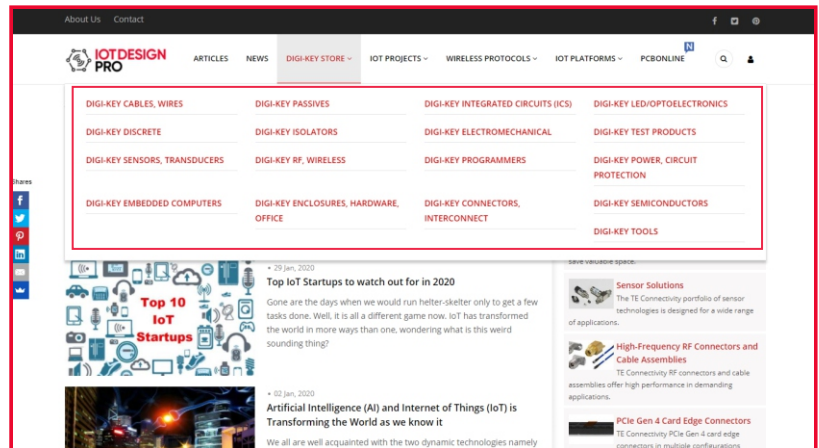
About Us Contact

IOTDESIGN PRO

ARTICLES NEWS DIGI-KEY STORE IOT PROJECTS WIRELESS PROTOCOLS IOT PLATFORMS PCBONLINE

N

DIGI-KEY CABLES, WIRES
DIGI-KEY PASSIVES
DIGI-KEY INTEGRATED CIRCUITS (ICS)
DIGI-KEY LED/OPTOELECTRONICS
DIGI-KEY DISCRETE
DIGI-KEY ISOLATORS
DIGI-KEY ELECTROMECHANICAL
DIGI-KEY TEST PRODUCTS
DIGI-KEY SENSORS, TRANSDUCERS
DIGI-KEY RF, WIRELESS
DIGI-KEY PROGRAMMERS
DIGI-KEY POWER, CIRCUIT PROTECTION
DIGI-KEY EMBEDDED COMPUTERS
DIGI-KEY ENCLOSURES, HARDWARE, OFFICE
DIGI-KEY CONNECTORS, INTERCONNECT
DIGI-KEY SEMICONDUCTORS
DIGI-KEY TOOLS

Shares

Top 10 IoT Startups

29 Jan, 2020

Top IoT Startups to watch out for in 2020

Gone are the days when we would run helter-skelter only to get a few tasks done. Well, it is all a different game now. IoT has transformed the world in more ways than one, wondering what is this weird sounding thing?

02 Jan, 2020

Artificial Intelligence (AI) and Internet of Things (IoT) is Transforming the World as we know it

We all are well acquainted with the two dynamic technologies namely

save valuable space.

Sensor Solutions
The TE Connectivity portfolio of sensor technologies is designed for a wide range of applications.

High-Frequency RF Connectors and Cable Assemblies
The TE Connectivity RF connectors and cable assemblies offer high performance in demanding applications.

PCIe Gen 4 Card Edge Connectors
TE Connectivity PCIe Gen 4 card edge connectors in multiple configurations